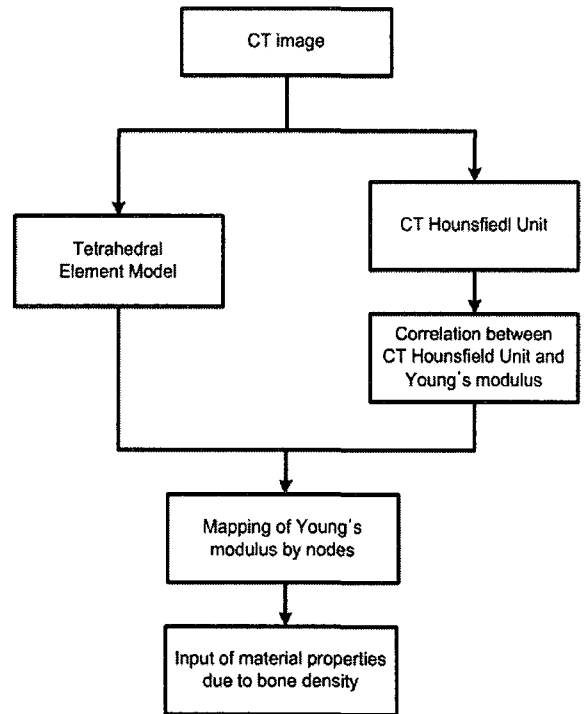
CT image

Tetrahedral Element Model

CT Hounsfiedl Unit

Correlation between CT Hounsfield Unit and Young's modulus

Mapping of Young's modulus by nodes

Input of material properties due to bone density